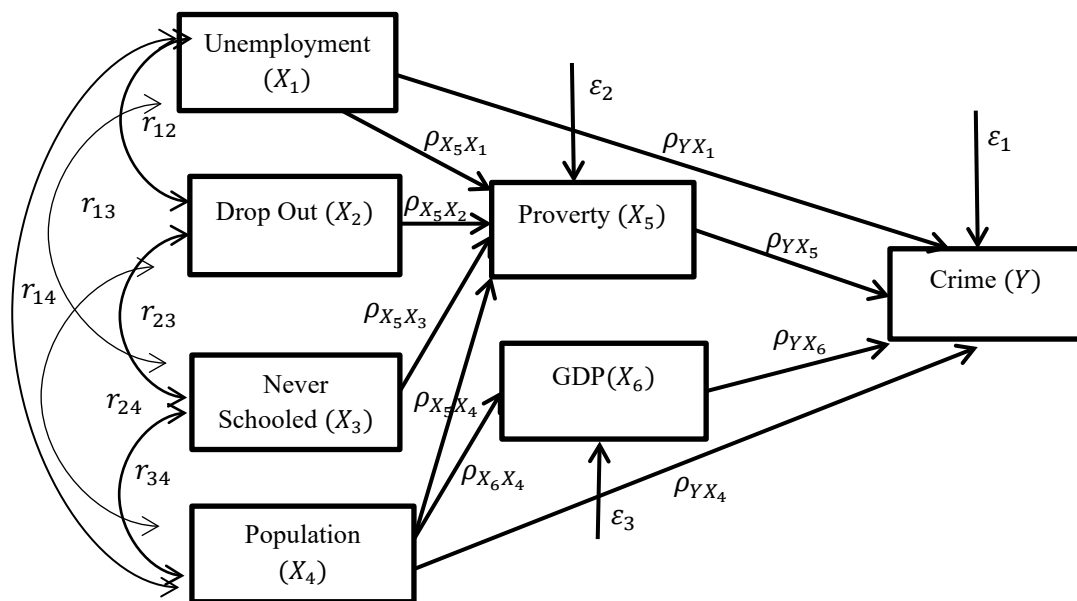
Unemployment ($X_1$)

$\varepsilon_2$

$\varepsilon_1$

$r_{12}$

$\rho_{X_5X_1}$

$\rho_{YX_1}$

$r_{13}$

Drop Out ($X_2$)

$\rho_{X_5X_2}$

Proverty ($X_5$)

$\rho_{YX_5}$

Crime ($Y$)

$r_{14}$

$r_{23}$

$\rho_{X_5X_3}$

GDP($X_6$)

$\rho_{YX_6}$

Never Schooled ($X_3$)

$r_{24}$

$\rho_{X_5X_4}$

$r_{34}$

$\rho_{X_6X_4}$

$\rho_{YX_4}$

$\varepsilon_3$

Population ($X_4$)